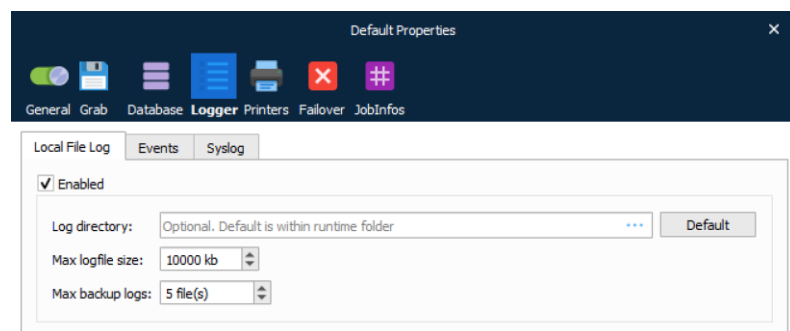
Default Properties

General Grab Database Logger Printers Failover JobInfos

Local File Log Events Syslog

✓ Enabled

Log directory: Optional. Default is within runtime folder ··· Default

Max logfile size: 10000 kb

Max backup logs: 5 file(s)